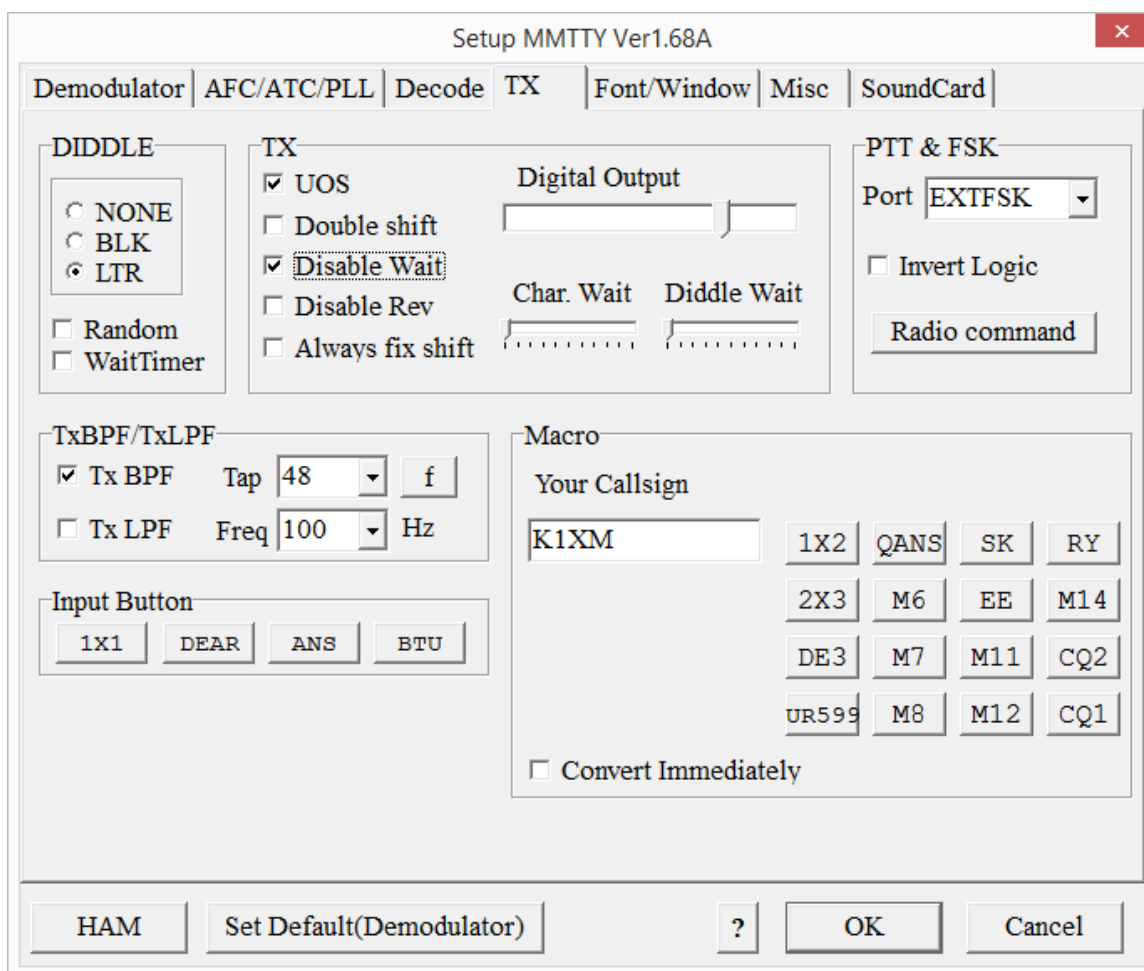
Setup MMTTY Ver1.68A

Demodulator | AFC/ATC/PLL | Decode | TX | Font/Window | Misc | SoundCard

DIDDLE
NONE
BLK
LTR
Random
WaitTimer

TX
UOS
Double shift
Disable Wait
Disable Rev
Always fix shift
Digital Output
Char. Wait
Diddle Wait

PTT & FSK
Port EXTFSK
Invert Logic
Radio command

TxBPF/TxLPF
Tx BPF Tap 48 f
Tx LPF Freq 100 Hz

Input Button
1X1 DEAR ANS BTU

Macro
Your Callsign
K1XM

| 1X2 | QANS | SK | RY |
|---|---|---|---|
| 2X3 | M6 | EE | M14 |
| DE3 | M7 | M11 | CQ2 |
| UR599 | M8 | M12 | CQ1 |

Convert Immediately

HAM
Set Default(Demodulator)
?
OK
Cancel